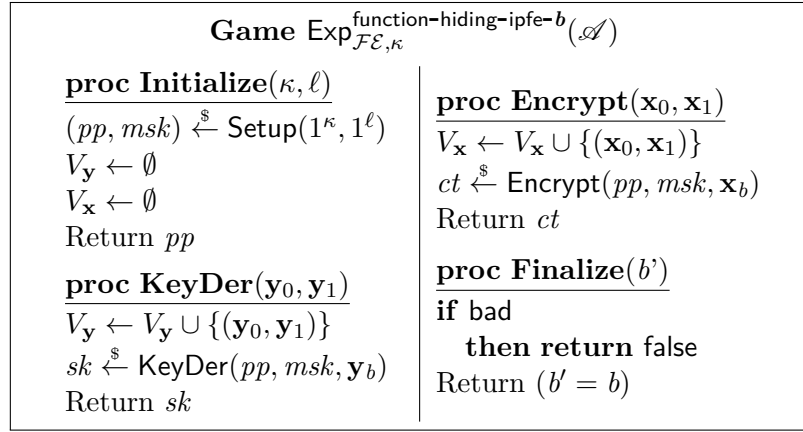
**Game** $\mathsf{Exp}_{\mathcal{FE},\kappa}^{\mathsf{function\text{-}hiding\text{-}ipfe\text{-}}b}(\mathscr{A})$

**proc Initialize**$(\kappa, \ell)$
$(pp, msk) \xleftarrow{\$} \mathsf{Setup}(1^\kappa, 1^\ell)$
$V_{\mathbf{y}} \leftarrow \emptyset$
$V_{\mathbf{x}} \leftarrow \emptyset$
Return $pp$

**proc KeyDer**$(\mathbf{y}_0, \mathbf{y}_1)$
$V_{\mathbf{y}} \leftarrow V_{\mathbf{y}} \cup \{(\mathbf{y}_0, \mathbf{y}_1)\}$
$sk \xleftarrow{\$} \mathsf{KeyDer}(pp, msk, \mathbf{y}_b)$
Return $sk$

**proc Encrypt**$(\mathbf{x}_0, \mathbf{x}_1)$
$V_{\mathbf{x}} \leftarrow V_{\mathbf{x}} \cup \{(\mathbf{x}_0, \mathbf{x}_1)\}$
$ct \xleftarrow{\$} \mathsf{Encrypt}(pp, msk, \mathbf{x}_b)$
Return $ct$

**proc Finalize**$(b')$
**if** bad
**then return** false
Return $(b' = b)$